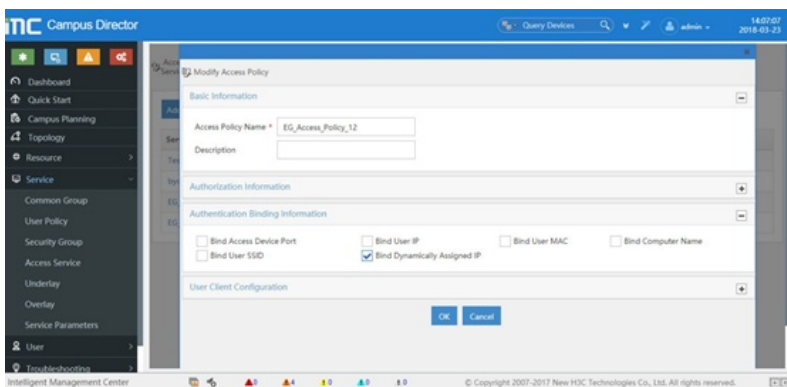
iMC Campus Director

Query Devices

admin

14:07:07
2018-03-23

Dashboard
Quick Start
Campus Planning
Topology
Resource
Service
Common Group
User Policy
Security Group
Access Service
Underlay
Overlay
Service Parameters
User
Troubleshooting

Modify Access Policy

Basic Information

Access Policy Name * EG_Access_Policy_12
Description

Authorization Information

Authentication Binding Information

Bind Access Device Port
Bind User IP
Bind User MAC
Bind Computer Name
Bind User SSID
Bind Dynamically Assigned IP

User Client Configuration

OK Cancel

Intelligent Management Center

0 4 0 0 0

© Copyright 2007-2017 New H3C Technologies Co., Ltd. All rights reserved.